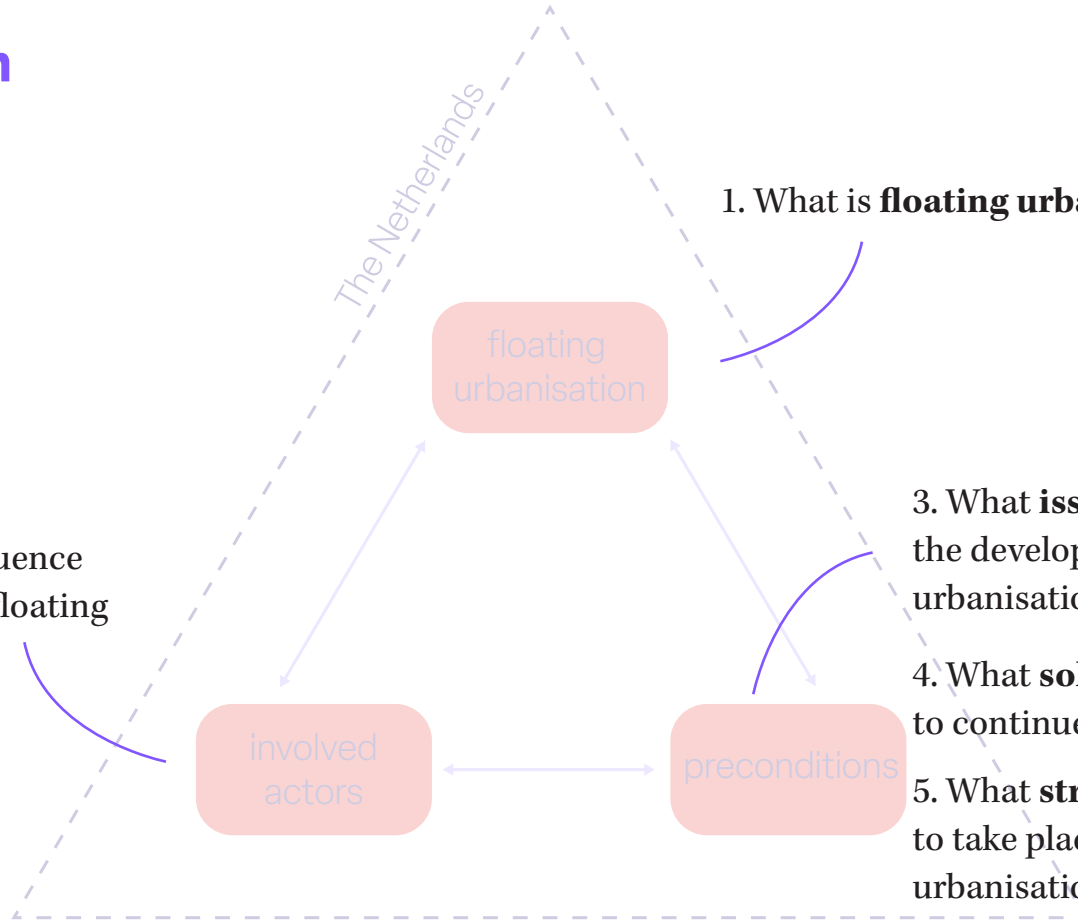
n

The Netherlands

1. What is **floating urba**

floating urbanisation

3. What **iss** the develop urbanisatio

uence loating

4. What **so** to continue

involved actors

preconditions

5. What **str** to take plac urbanisatio